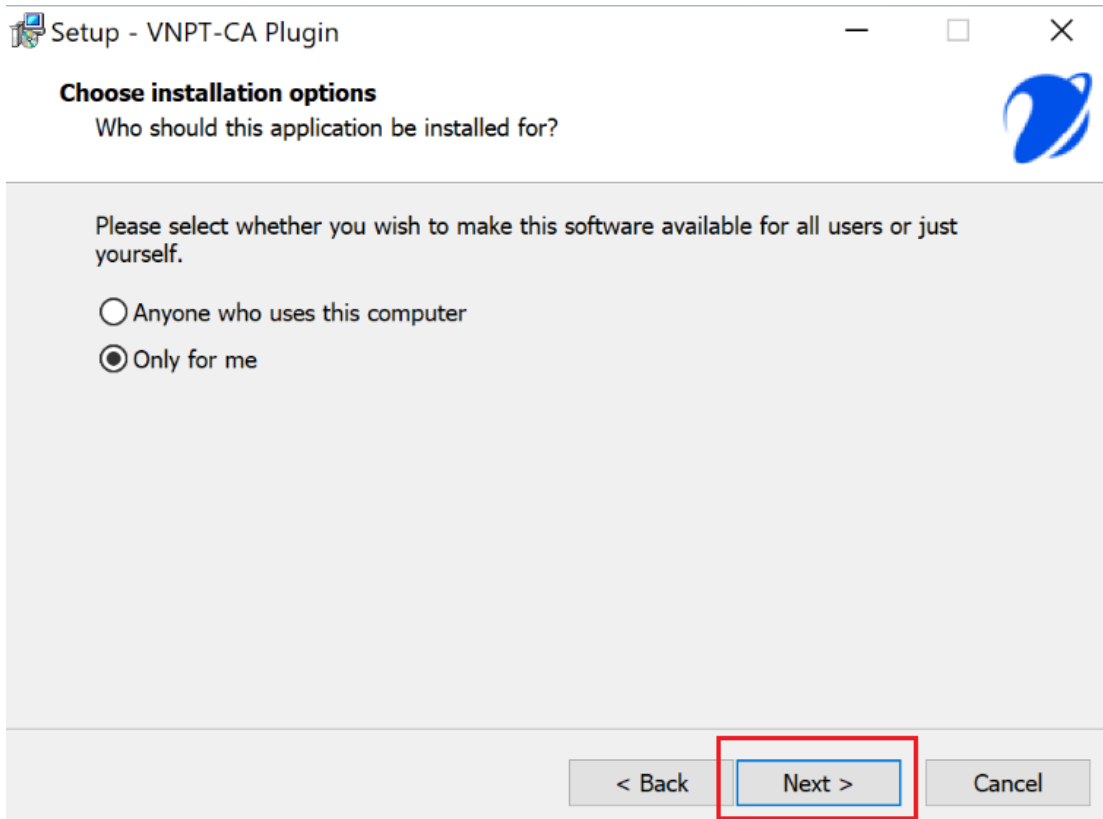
Setup - VNPT-CA Plugin

Choose installation options
Who should this application be installed for?

Please select whether you wish to make this software available for all users or just yourself.

Anyone who uses this computer
Only for me

< Back
Next >
Cancel